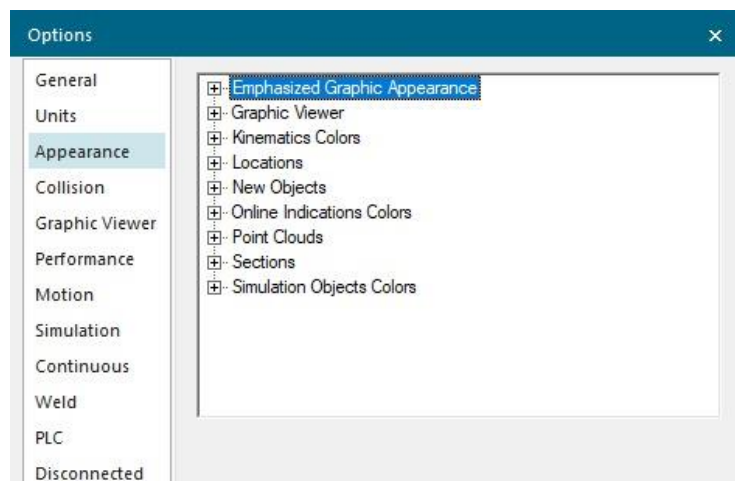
Options ×

General
Units
Appearance
Collision
Graphic Viewer
Performance
Motion
Simulation
Continuous
Weld
PLC
Disconnected

Emphasized Graphic Appearance
Graphic Viewer
Kinematics Colors
Locations
New Objects
Online Indications Colors
Point Clouds
Sections
Simulation Objects Colors